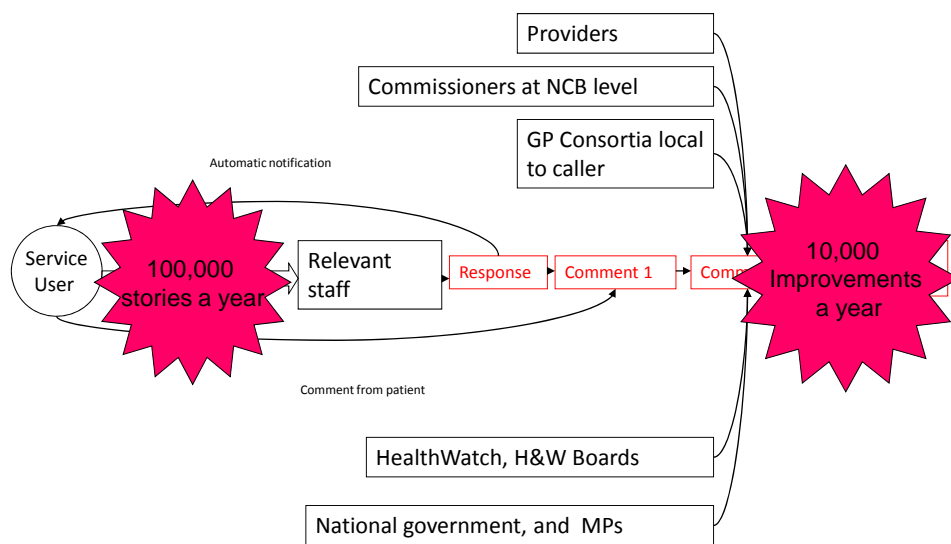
Providers

Commissioners at NCB level

GP Consortia local to caller

Automatic notification

Service User

100,000 stories a year

Relevant staff

Response

Comment 1

Comm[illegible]

10,000 Improvements a year

Comment from patient

HealthWatch, H&W Boards

National government, and MPs